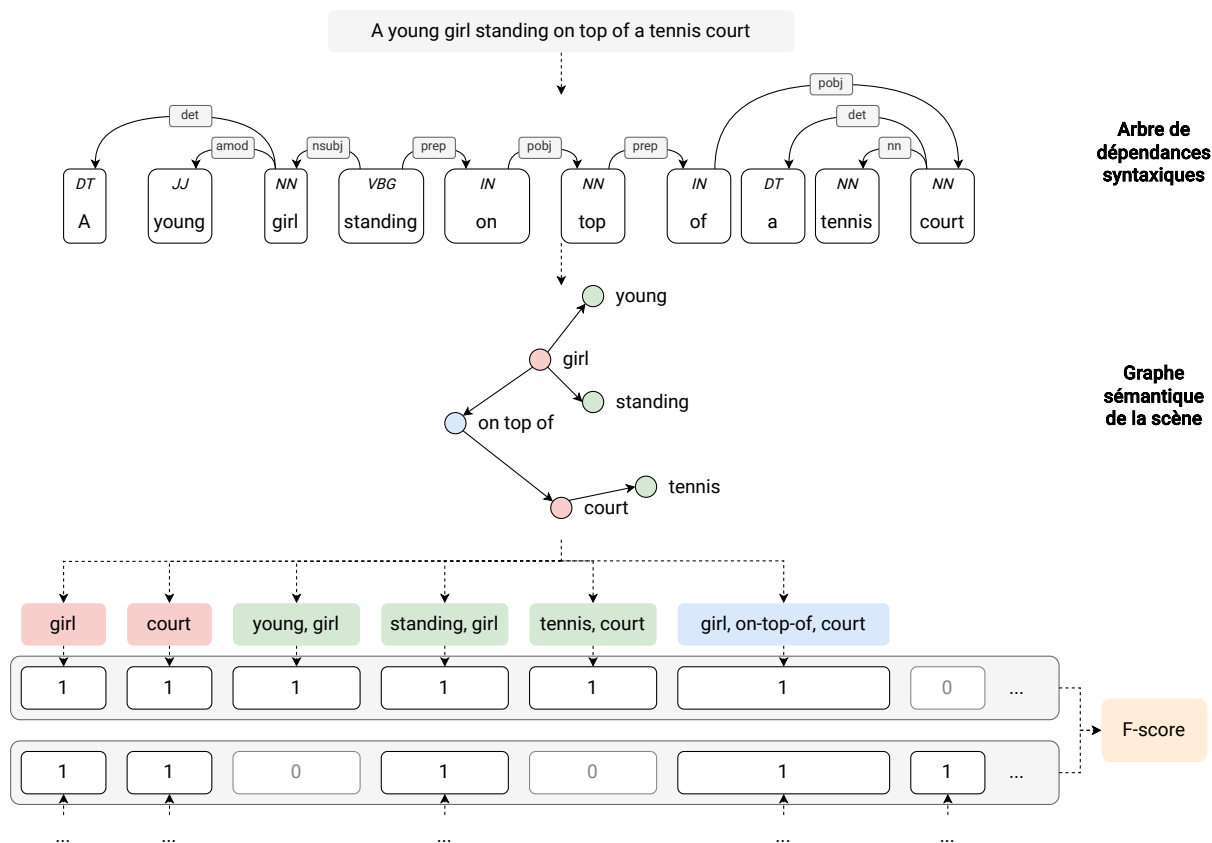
A young girl standing on top of a tennis court

Arbre de dépendances syntaxiques

det
amod
nsubj
prep
pobj
prep
pobj
det
nn

| DT | JJ | NN | VBG | IN | NN | IN | DT | NN | NN |
|---|---|---|---|---|---|---|---|---|---|
| A | young | girl | standing | on | top | of | a | tennis | court |

Graphe sémantique de la scène

young
girl
standing
on top of
tennis
court

girl
court
young, girl
standing, girl
tennis, court
girl, on-top-of, court

1 1 1 1 1 1 0 ...

1 1 0 1 0 1 1 ...

F-score

... ... ... ... ...